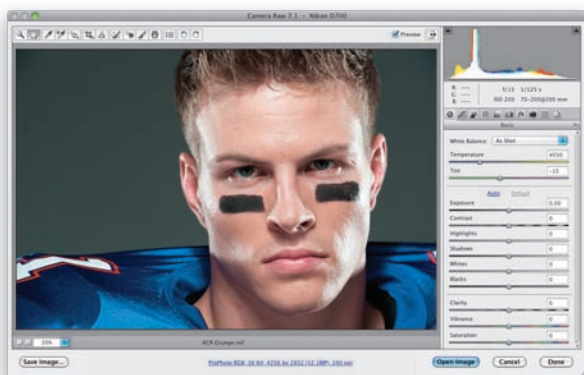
Camera Raw 7.1 – Nikon D700

Preview

R: ---
G: ---
B: ---

f/13 1/125 s
ISO 200 70-200@200 mm

Basic

White Balance: As Shot

Temperature 4550

Tint -15

Auto Default

Exposure 0.00

Contrast 0

Highlights 0

Shadows 0

Whites 0

Blacks 0

Clarity 0

Vibrance 0

Saturation 0

20%

ACR Grunge.nef

Save Image...

ProPhoto RGB; 16 bit; 4256 by 2832 (12.1MP); 240 ppi

Open Image

Cancel

Done